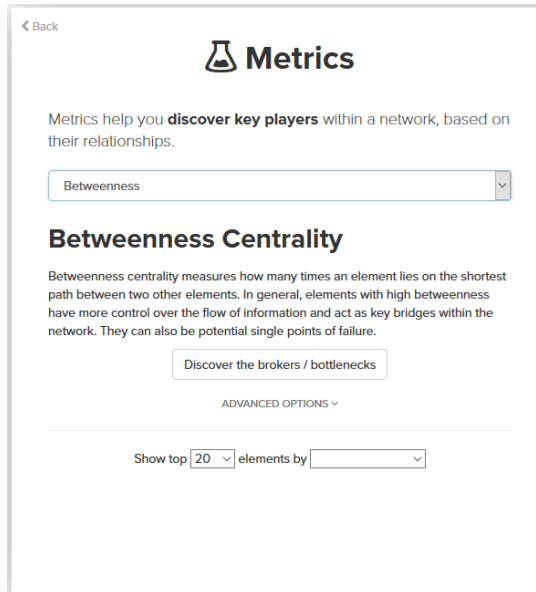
Back

Metrics

Metrics help you **discover key players** within a network, based on their relationships.

Betweenness

Betweenness Centrality

Betweenness centrality measures how many times an element lies on the shortest path between two other elements. In general, elements with high betweenness have more control over the flow of information and act as key bridges within the network. They can also be potential single points of failure.

Discover the brokers / bottlenecks

ADVANCED OPTIONS

Show top 20 elements by